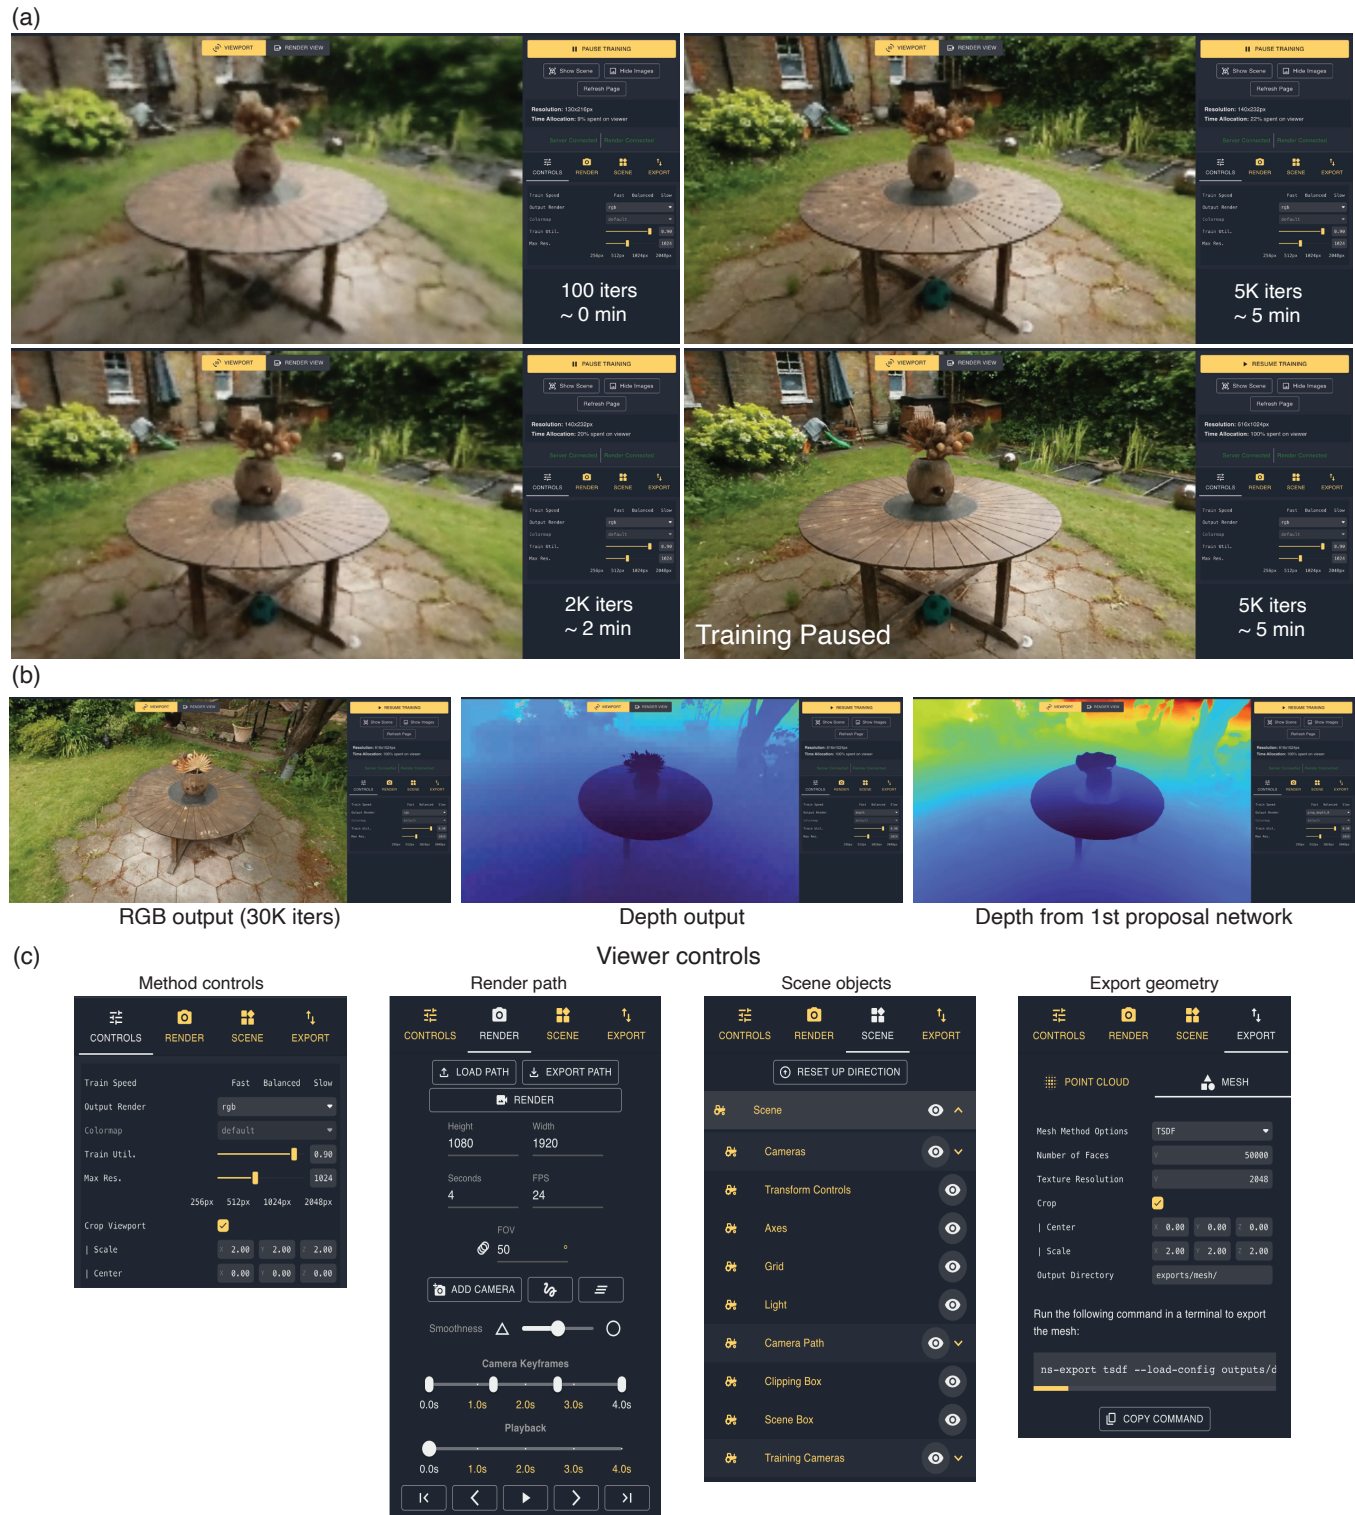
(a)

VIEWPORT RENDER VIEW

PAUSE TRAINING

Show Scene Hide Images

Refresh Page

Resolution: 130x216px
Time Allocation: 9% spent on viewer

CONTROLS RENDER SCENE EXPORT

Train Speed Fast Balanced Slow
Output Render rgb
Colormap default
Train Util. 0.90
Max Res. 1024
256px 512px 1024px 2048px

100 iters
~ 0 min

VIEWPORT RENDER VIEW

PAUSE TRAINING

Show Scene Hide Images

Refresh Page

Resolution: 140x232px
Time Allocation: 22% spent on viewer

CONTROLS RENDER SCENE EXPORT

5K iters
~ 5 min

VIEWPORT RENDER VIEW

PAUSE TRAINING

Show Scene Hide Images

Refresh Page

Resolution: 140x232px
Time Allocation: 20% spent on viewer

CONTROLS RENDER SCENE EXPORT

2K iters
~ 2 min

VIEWPORT RENDER VIEW

RESUME TRAINING

Show Scene Hide Images

Refresh Page

Resolution: 616x1024px
Time Allocation: 100% spent on viewer

CONTROLS RENDER SCENE EXPORT

Training Paused

5K iters
~ 5 min

(b)

RGB output (30K iters)

Depth output

Depth from 1st proposal network

(c)

Viewer controls

Method controls

CONTROLS RENDER SCENE EXPORT

Train Speed Fast Balanced Slow
Output Render rgb
Colormap default
Train Util. 0.90
Max Res. 1024
256px 512px 1024px 2048px
Crop Viewport
| Scale X 2.00 Y 2.00 Z 2.00
| Center X 0.00 Y 0.00 Z 0.00

Render path

CONTROLS RENDER SCENE EXPORT

LOAD PATH EXPORT PATH
RENDER
Height 1080 Width 1920
Seconds 4 FPS 24
FOV 50 °
ADD CAMERA
Smoothness
Camera Keyframes
0.0s 1.0s 2.0s 3.0s 4.0s
Playback
0.0s 1.0s 2.0s 3.0s 4.0s

Scene objects

CONTROLS RENDER SCENE EXPORT

RESET UP DIRECTION
Scene
Cameras
Transform Controls
Axes
Grid
Light
Camera Path
Clipping Box
Scene Box
Training Cameras

Export geometry

CONTROLS RENDER SCENE EXPORT

POINT CLOUD MESH
Mesh Method Options TSDF
Number of Faces 50000
Texture Resolution 2048
Crop
| Center X 0.00 Y 0.00 Z 0.00
| Scale X 2.00 Y 2.00 Z 2.00
Output Directory exports/mesh/
Run the following command in a terminal to export the mesh:
ns-export tsdf --load-config outputs/d
COPY COMMAND